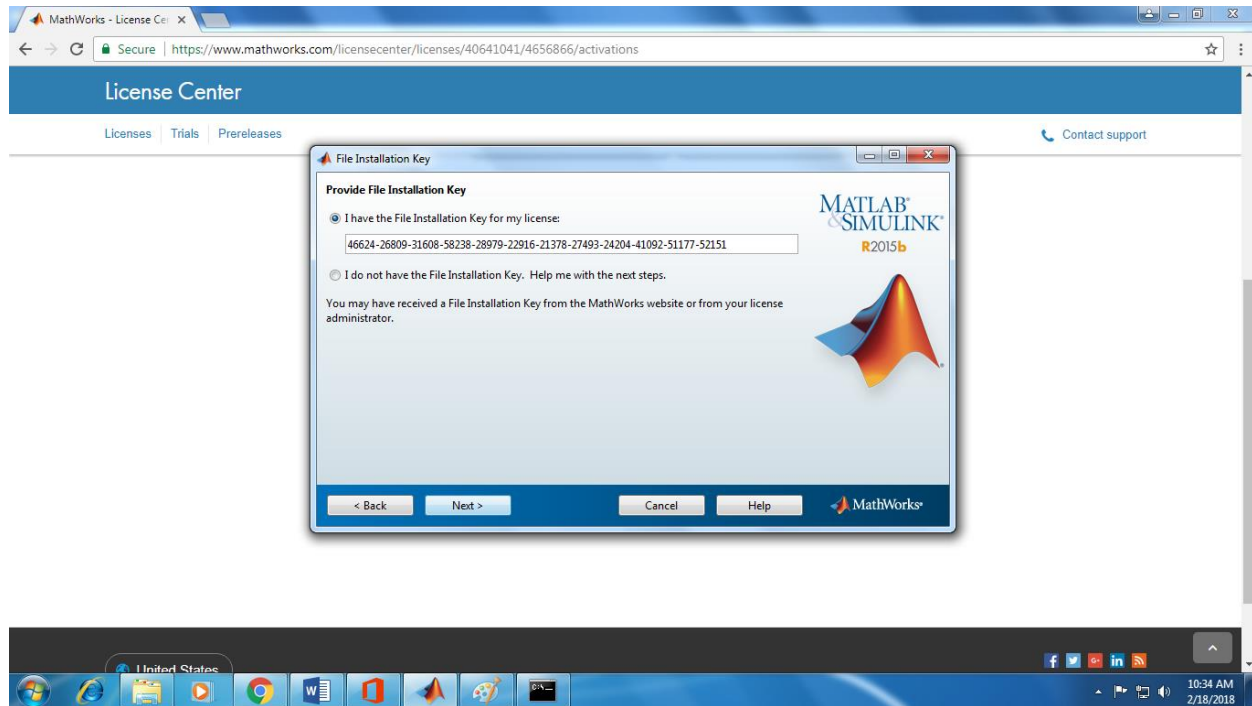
MathWorks - License Cen ×

Secure | https://www.mathworks.com/licensecenter/licenses/40641041/4656866/activations

License Center

Licenses | Trials | Prereleases

Contact support

File Installation Key

Provide File Installation Key

I have the File Installation Key for my license:

46624-26809-31608-58238-28979-22916-21378-27493-24204-41092-51177-52151

I do not have the File Installation Key. Help me with the next steps.

You may have received a File Installation Key from the MathWorks website or from your license administrator.

MATLAB® & SIMULINK®
R2015b

< Back
Next >
Cancel
Help

MathWorks®

United States

10:34 AM
2/18/2018